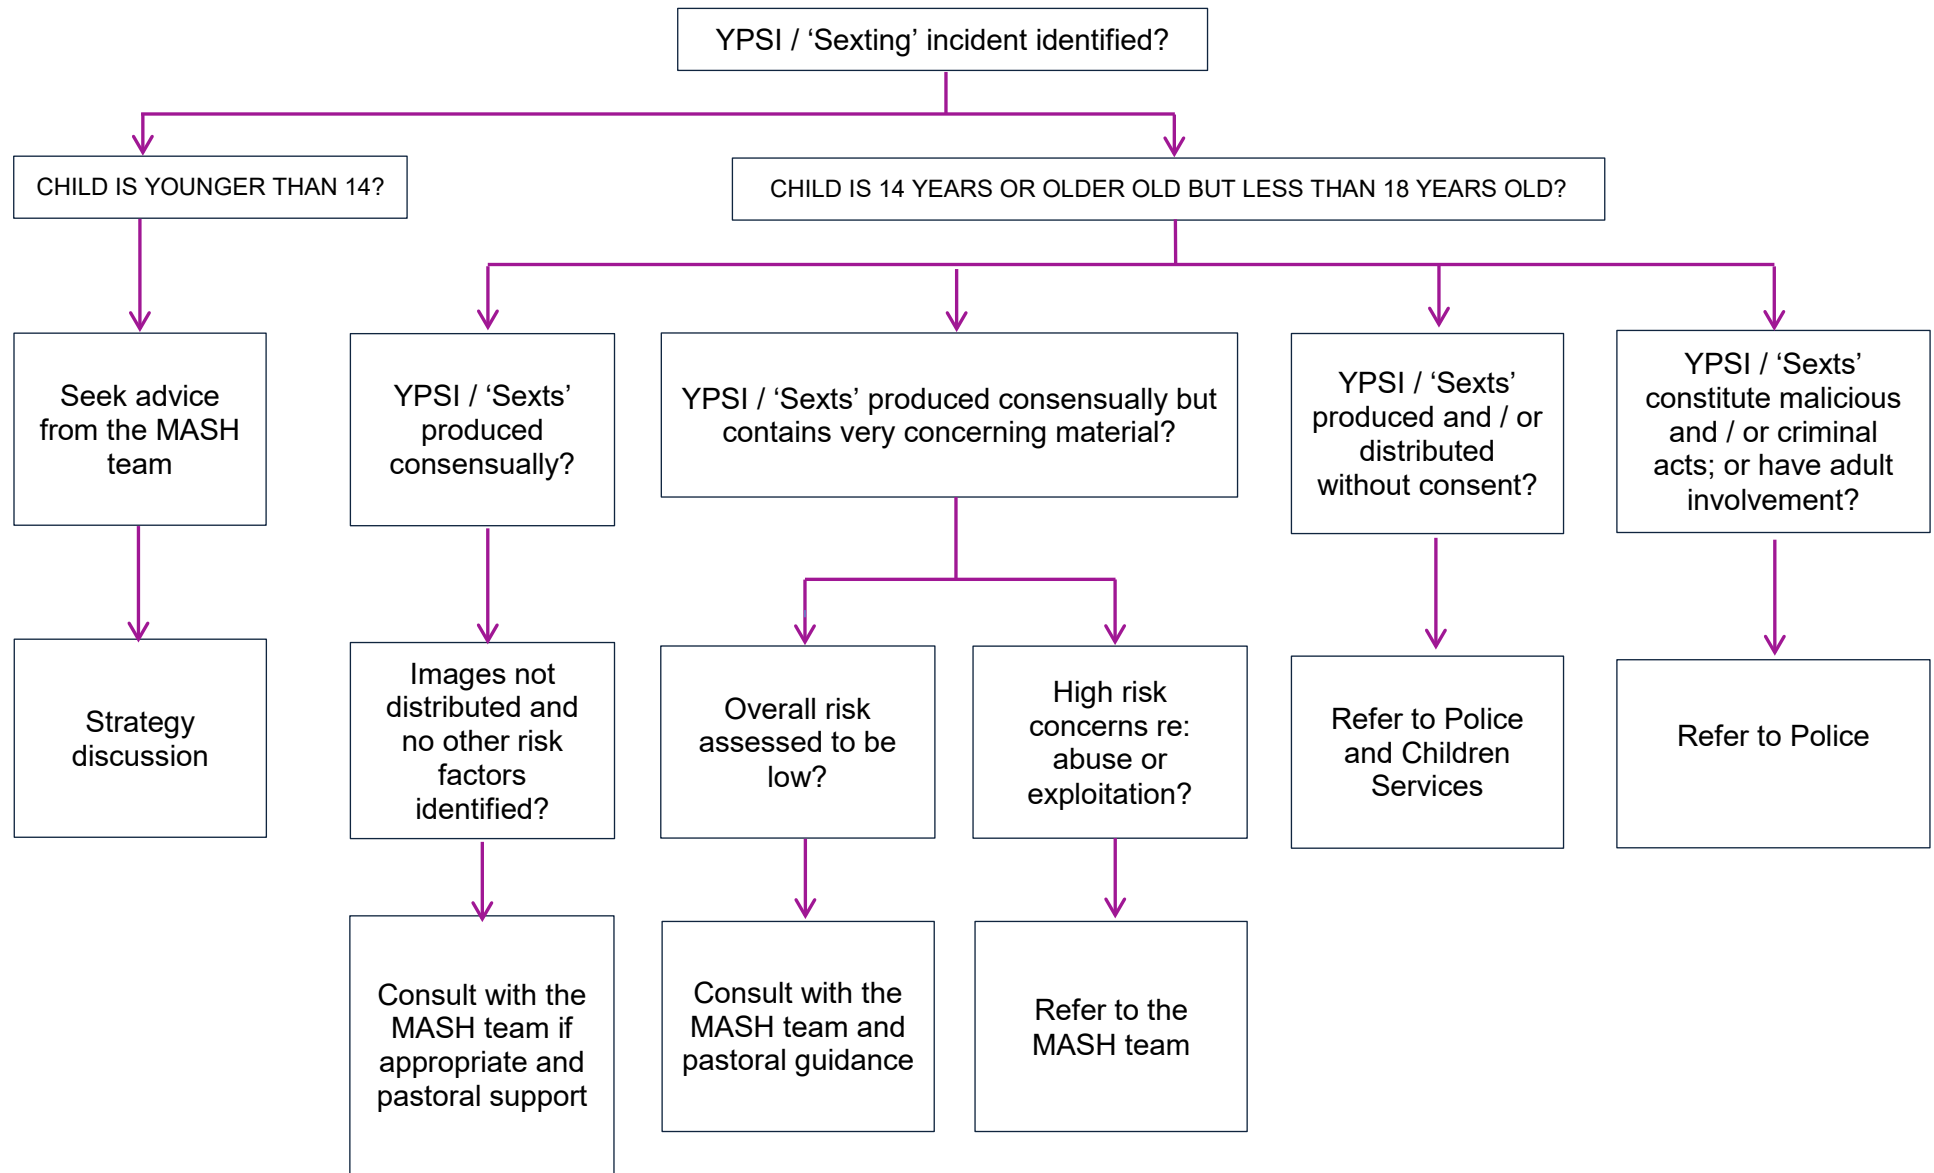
YPSI / ‘Sexting’ incident identified?

CHILD IS YOUNGER THAN 14?

CHILD IS 14 YEARS OR OLDER OLD BUT LESS THAN 18 YEARS OLD?

Seek advice from the MASH team

Strategy discussion

YPSI / ‘Sexts’ produced consensually?

Images not distributed and no other risk factors identified?

Consult with the MASH team if appropriate and pastoral support

YPSI / ‘Sexts’ produced consensually but contains very concerning material?

Overall risk assessed to be low?

Consult with the MASH team and pastoral guidance

High risk concerns re: abuse or exploitation?

Refer to the MASH team

YPSI / ‘Sexts’ produced and / or distributed without consent?

Refer to Police and Children Services

YPSI / ‘Sexts’ constitute malicious and / or criminal acts; or have adult involvement?

Refer to Police